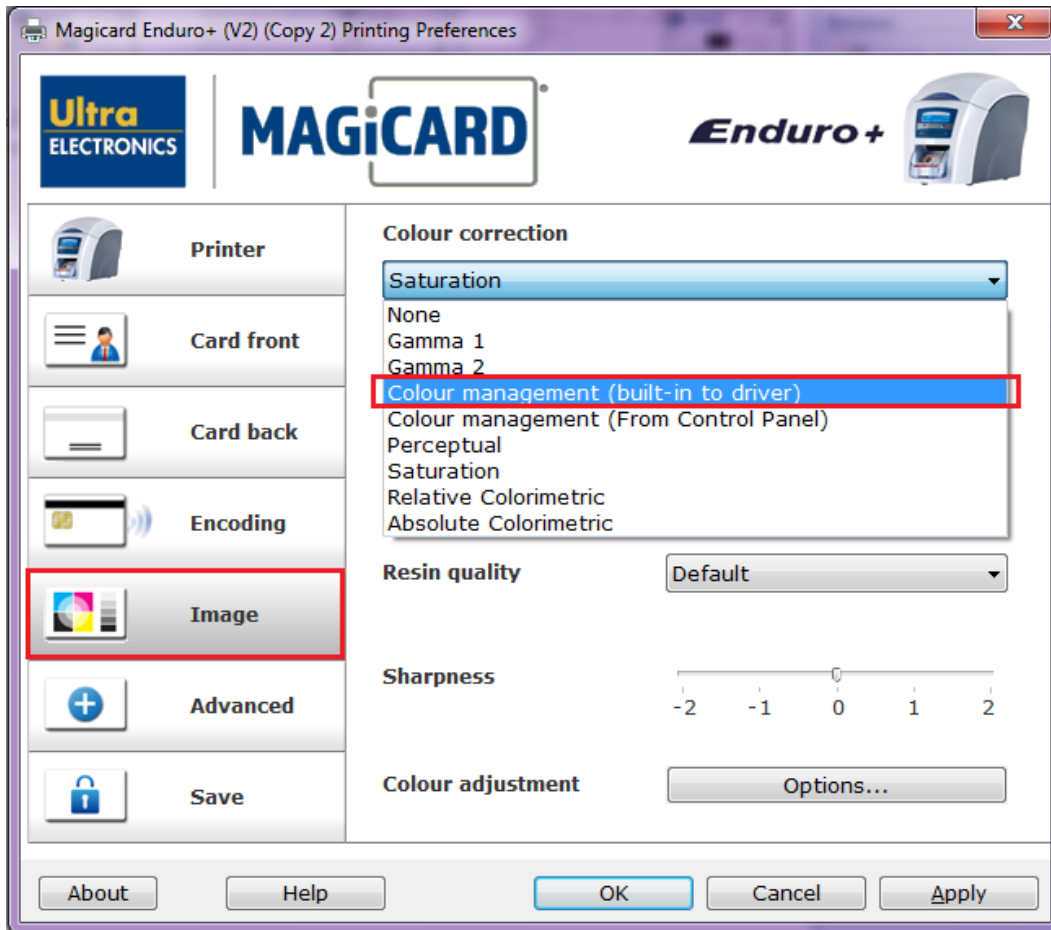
Magicard Enduro+ (V2) (Copy 2) Printing Preferences

Ultra ELECTRONICS

MAGiCARD

Enduro+

Printer

Card front

Card back

Encoding

Image

Advanced

Save

Colour correction

Saturation

None
Gamma 1
Gamma 2
Colour management (built-in to driver)
Colour management (From Control Panel)
Perceptual
Saturation
Relative Colorimetric
Absolute Colorimetric

Resin quality

Default

Sharpness

-2 -1 0 1 2

Colour adjustment

Options...

About

Help

OK

Cancel

Apply